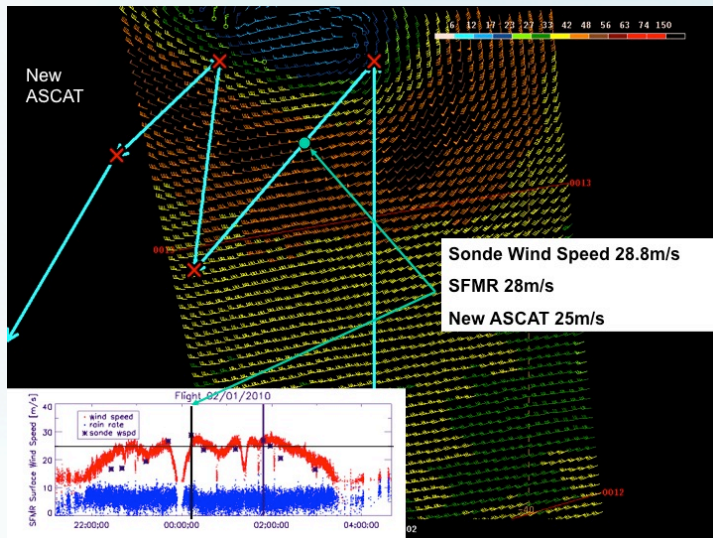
New ASCAT

6 12 17 23 27 33 42 48 56 63 74 150

0013

0012

0012

Sonde Wind Speed 28.8m/s

SFMR 28m/s

New ASCAT 25m/s

Flight 02/01/2010

- wind speed
- rain rate
sonde wspd

SFMR Surface Wind Speed [m/s]

40
30
20
10
0

22:00:00
00:00:00
02:00:00
04:00:00

02